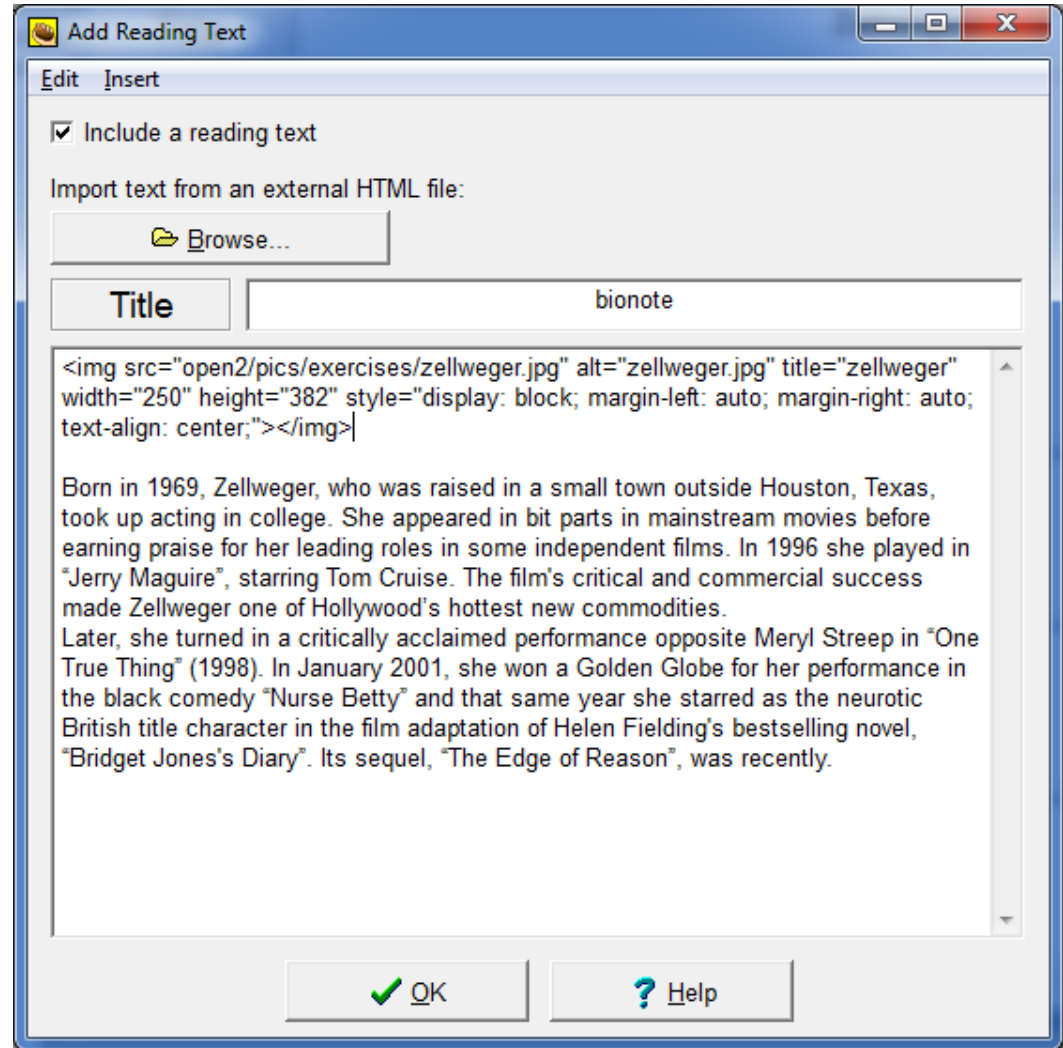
Add Reading Text

Edit Insert

☑ Include a reading text

Import text from an external HTML file:

Browse...

Title

bionote

<img src="open2/pics/exercises/zellweger.jpg" alt="zellweger.jpg" title="zellweger" width="250" height="382" style="display: block; margin-left: auto; margin-right: auto; text-align: center;"></img>

Born in 1969, Zellweger, who was raised in a small town outside Houston, Texas, took up acting in college. She appeared in bit parts in mainstream movies before earning praise for her leading roles in some independent films. In 1996 she played in "Jerry Maguire", starring Tom Cruise. The film's critical and commercial success made Zellweger one of Hollywood's hottest new commodities.
Later, she turned in a critically acclaimed performance opposite Meryl Streep in "One True Thing" (1998). In January 2001, she won a Golden Globe for her performance in the black comedy "Nurse Betty" and that same year she starred as the neurotic British title character in the film adaptation of Helen Fielding's bestselling novel, "Bridget Jones's Diary". Its sequel, "The Edge of Reason", was recently.

OK

Help